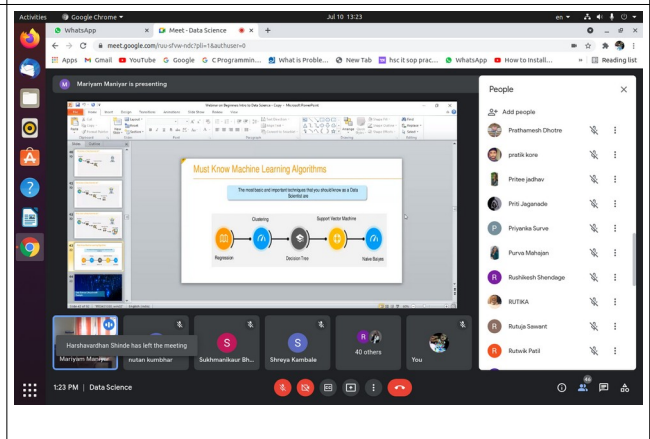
Activities Google Chrome ▾ Jul 10 13:23 en ▾

WhatsApp × Meet - Data Science × +

meet.google.com/tuu-sfvw-ndc?pli=1&authuser=0

Apps Gmail YouTube G Google G C Programmin... What is Proble... New Tab hsc it sop prac... WhatsApp How to Install... » Reading list

M Mariyam Maniyar is presenting

Webinar on Beginners Intro to Data Science - Copy - Microsoft PowerPoint

Must Know Machine Learning Algorithms

The most basic and important techniques that you should know as a Data Scientist are

Clustering

Support Vector Machine

Regression

Decision Tree

Naive Bayes

People

Add people

Prathamesh Dhotre

pratik kore

Pritee jadhav

Priti Jeganade

Priyanka Surve

Purva Mahajan

Rushikesh Shendage

RUTIKA

Rutuja Sawant

Rutwik Patil

Harshavardhan Shinde has left the meeting

Mariyam Maniyar

nutan kumbhar

Sukhmanikaur Bh...

Shreya Kambale

40 others

You

1:23 PM | Data Science